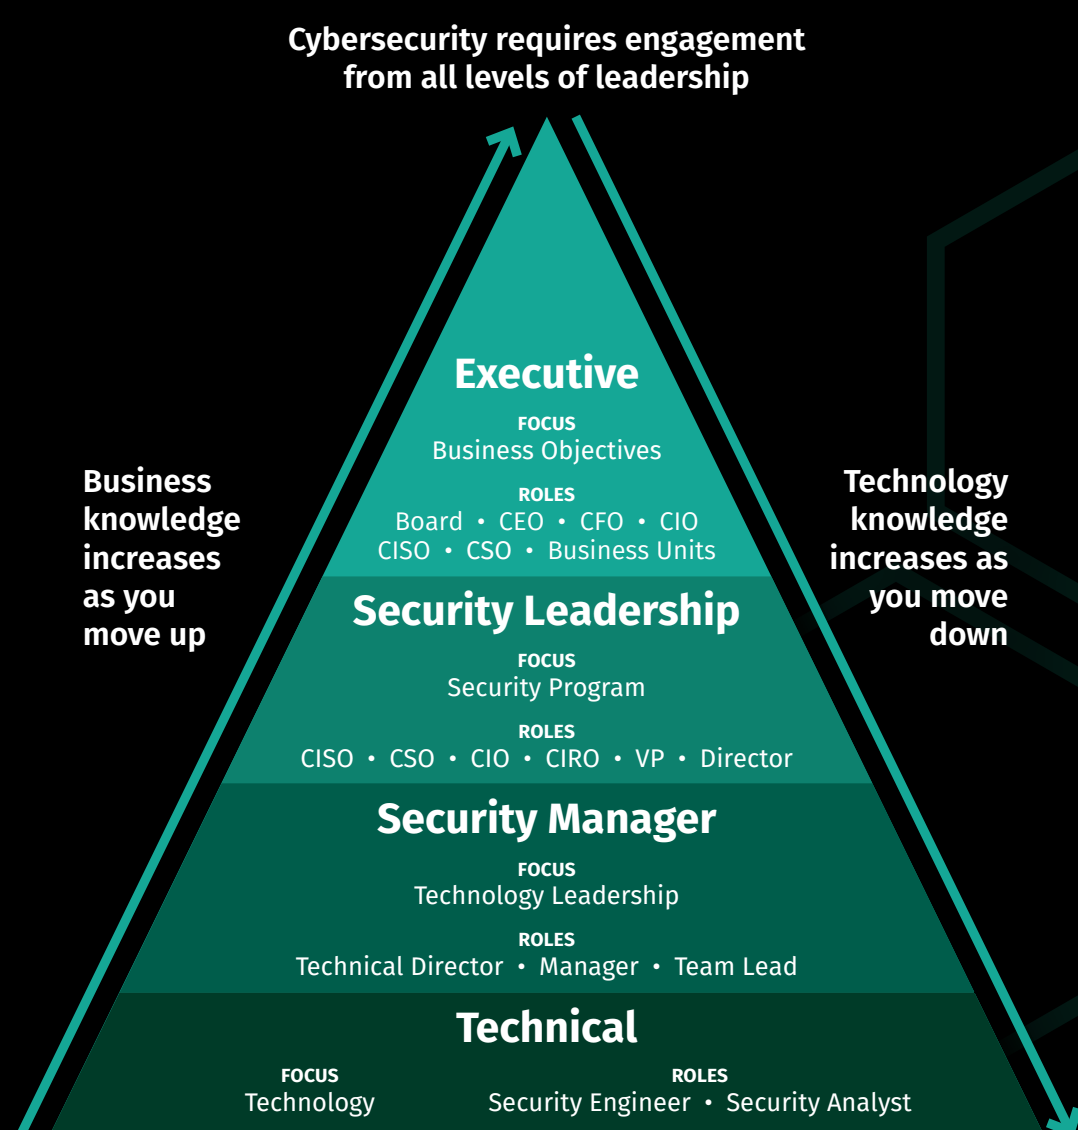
Cybersecurity requires engagement from all levels of leadership

Business knowledge increases as you move up

Technology knowledge increases as you move down

Executive

FOCUS
Business Objectives

ROLES
Board • CEO • CFO • CIO
CISO • CSO • Business Units

Security Leadership

FOCUS
Security Program

ROLES
CISO • CSO • CIO • CIRO • VP • Director

Security Manager

FOCUS
Technology Leadership

ROLES
Technical Director • Manager • Team Lead

Technical

FOCUS
Technology

ROLES
Security Engineer • Security Analyst